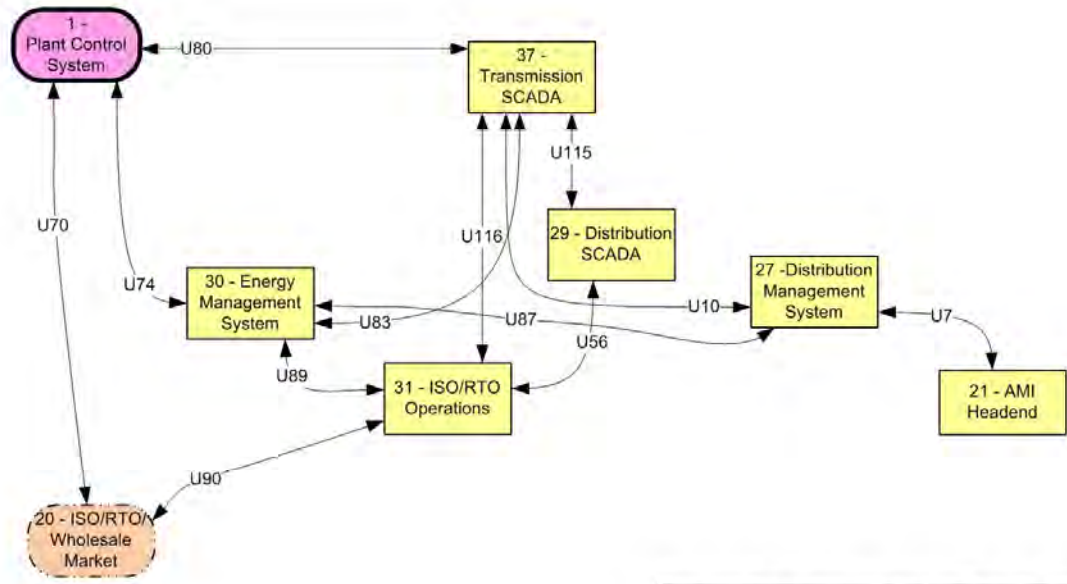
1 - Plant Control System

U80

37 - Transmission SCADA

U115

U70

U116

29 - Distribution SCADA

U74

30 - Energy Management System

27 -Distribution Management System

U10

U7

U83

U87

U56

U89

31 - ISO/RTO Operations

21 - AMI Headend

U90

20 - ISO/RTO/ Wholesale Market